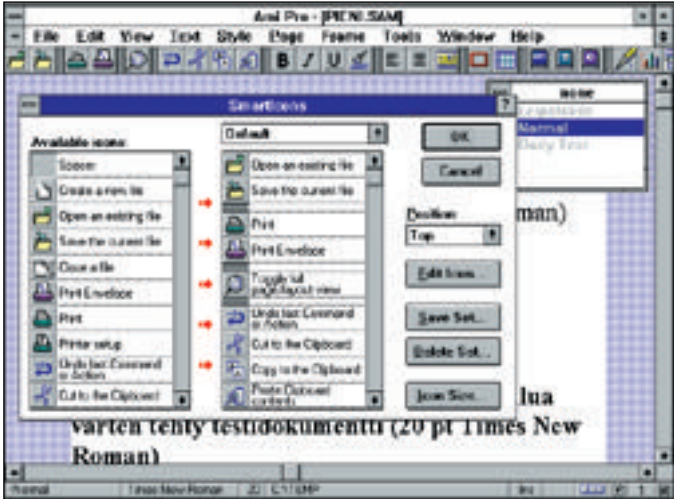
Ami Pro - [PIENI.SAM]

File Edit View Text Style Page Frame Tools Window Help

SmartIcons

Available icons:

Spacer
Create a new file
Open an existing file
Save the current file
Close a file
Print Envelope
Print
Printer setup
Undo last Command or Action
Cut to the Clipboard

Default

Open an existing file
Save the current file
Print
Print Envelope
Toggle full page/layout view
Undo last Command or Action
Cut to the Clipboard
Copy to the Clipboard
Paste Clipboard contents

OK
Cancel

Position
Top

Edit Icon...
Save Set...
Delete Set...
Icon Size...

none
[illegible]
Normal
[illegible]

man)

lua
varten tehty testidokumentti (20 pt Times New Roman)

Normal | Times New Roman | 20 | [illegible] | Ins